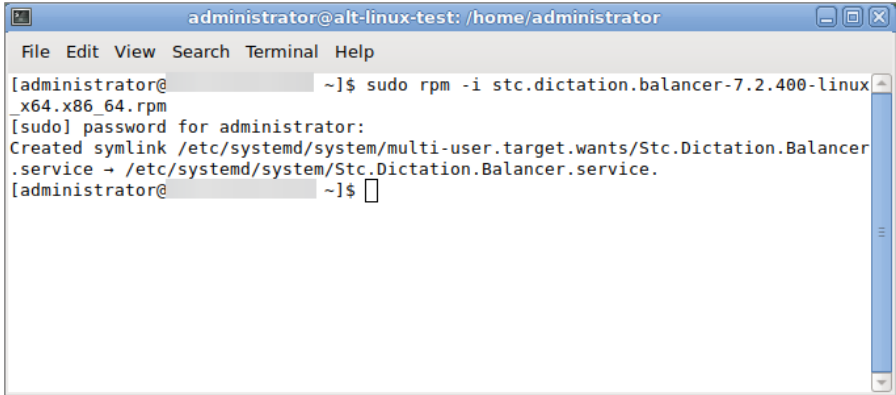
administrator@alt-linux-test: /home/administrator

File Edit View Search Terminal Help

[administrator@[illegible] ~]$ sudo rpm -i stc.dictation.balancer-7.2.400-linux_x64.x86_64.rpm
[sudo] password for administrator:
Created symlink /etc/systemd/system/multi-user.target.wants/Stc.Dictation.Balancer.service → /etc/systemd/system/Stc.Dictation.Balancer.service.
[administrator@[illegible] ~]$